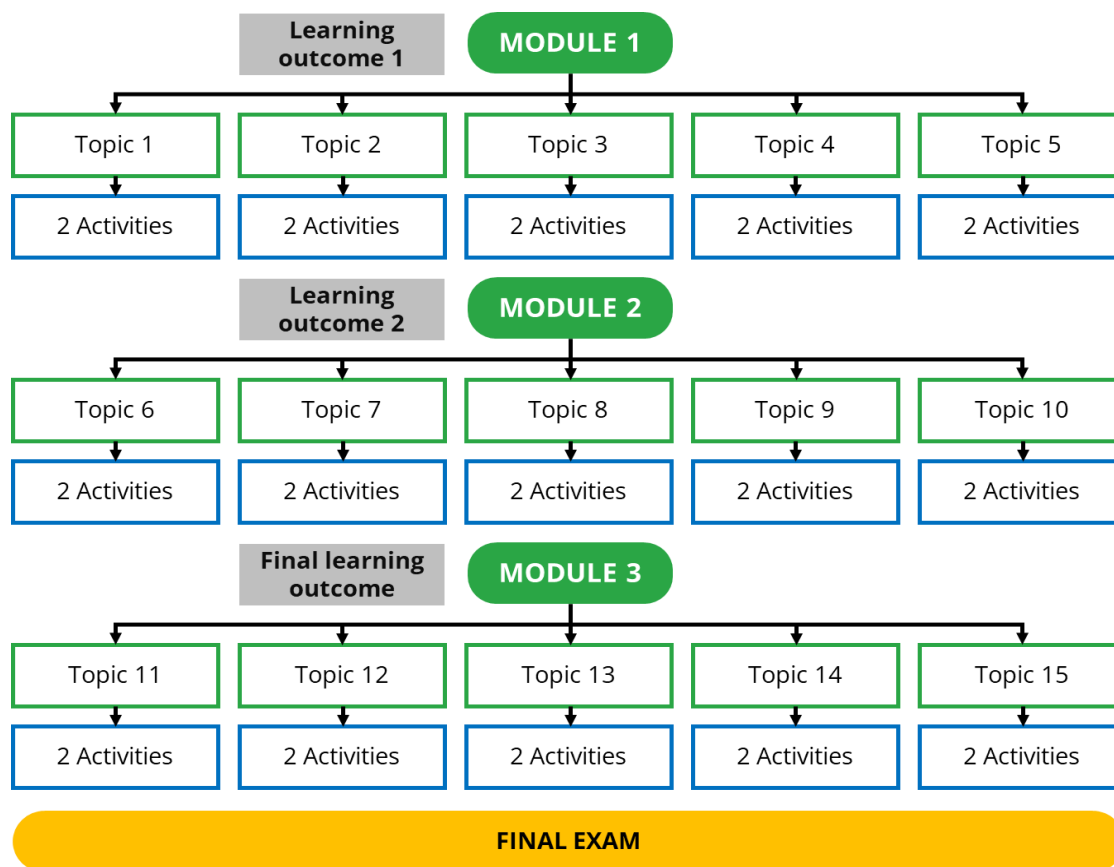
Learning outcome 1

MODULE 1

Topic 1
Topic 2
Topic 3
Topic 4
Topic 5

2 Activities
2 Activities
2 Activities
2 Activities
2 Activities

Learning outcome 2

MODULE 2

Topic 6
Topic 7
Topic 8
Topic 9
Topic 10

2 Activities
2 Activities
2 Activities
2 Activities
2 Activities

Final learning outcome

MODULE 3

Topic 11
Topic 12
Topic 13
Topic 14
Topic 15

2 Activities
2 Activities
2 Activities
2 Activities
2 Activities

FINAL EXAM